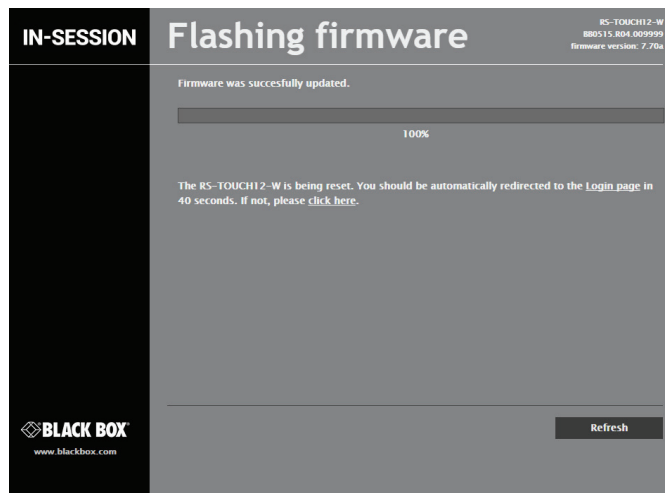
IN-SESSION

Flashing firmware

RS-TOUCH12-W
880515.R04.009999
firmware version: 7.70a

Firmware was succesfully updated.

100%

The RS-TOUCH12-W is being reset. You should be automatically redirected to the Login page in 40 seconds. If not, please click here.

BLACK BOX®
www.blackbox.com

Refresh